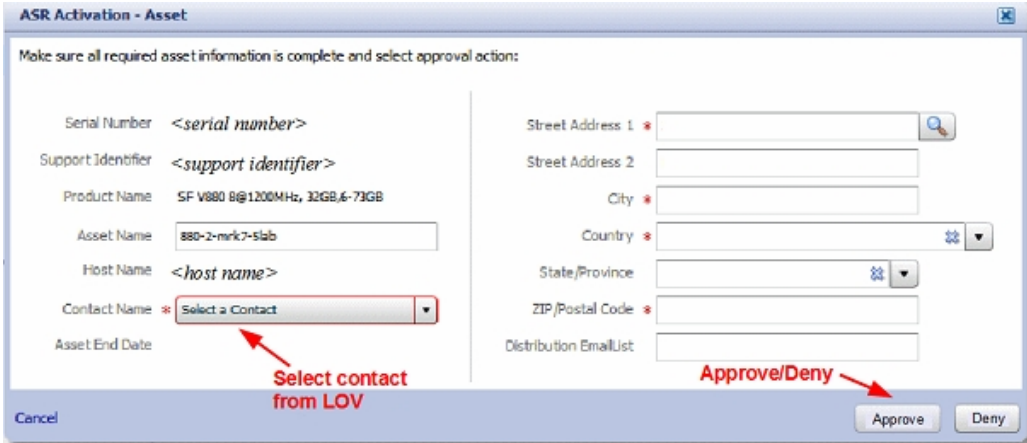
ASR Activation - Asset

Make sure all required asset information is complete and select approval action:

Serial Number <serial number>

Support Identifier <support identifier>

Product Name SF V880 8@1200MHz, 32GB,6-73GB

Asset Name 880-2-mrk7-5lab

Host Name <host name>

Contact Name * Select a Contact

Asset End Date

Select contact from LOV

Street Address 1 *

Street Address 2

City *

Country *

State/Province

ZIP/Postal Code *

Distribution EmailList

Approve/Deny

Cancel

Approve

Deny